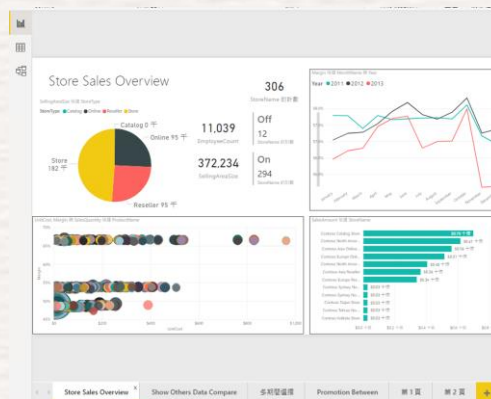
Store Sales Overview

SellingAreaSize 依 StoreType

StoreType ● Catalog ● Online ● Reseller ● Store

Catalog 0 千

Online 95 千

Store 192 千

Reseller 95 千

306
StoreName 的計數

11,039
EmployeeCount

372,234
SellingAreaSize

Off
12
StoreName 的計數

On
294
StoreName 的計數

Margin 依 StoreName 和 Year

Year ● 2011 ● 2012 ● 2013

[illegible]

SalesAmount 依 StoreName

Contoso Catalog Store
Contoso North Amer...
Contoso Asia Online...
Contoso Europe Onl...
Contoso North Amer...
Contoso Asia Reseller
Contoso Europe Res...
Contoso Sydney No...
Contoso Spring Gro...
Contoso Taipei Store
Contoso Tainan Store
Contoso Indiana Store

Store Sales Overview
Show Others Data Compare
多頁聯繫
Promotion Between
第 1 頁
第 2 頁
+